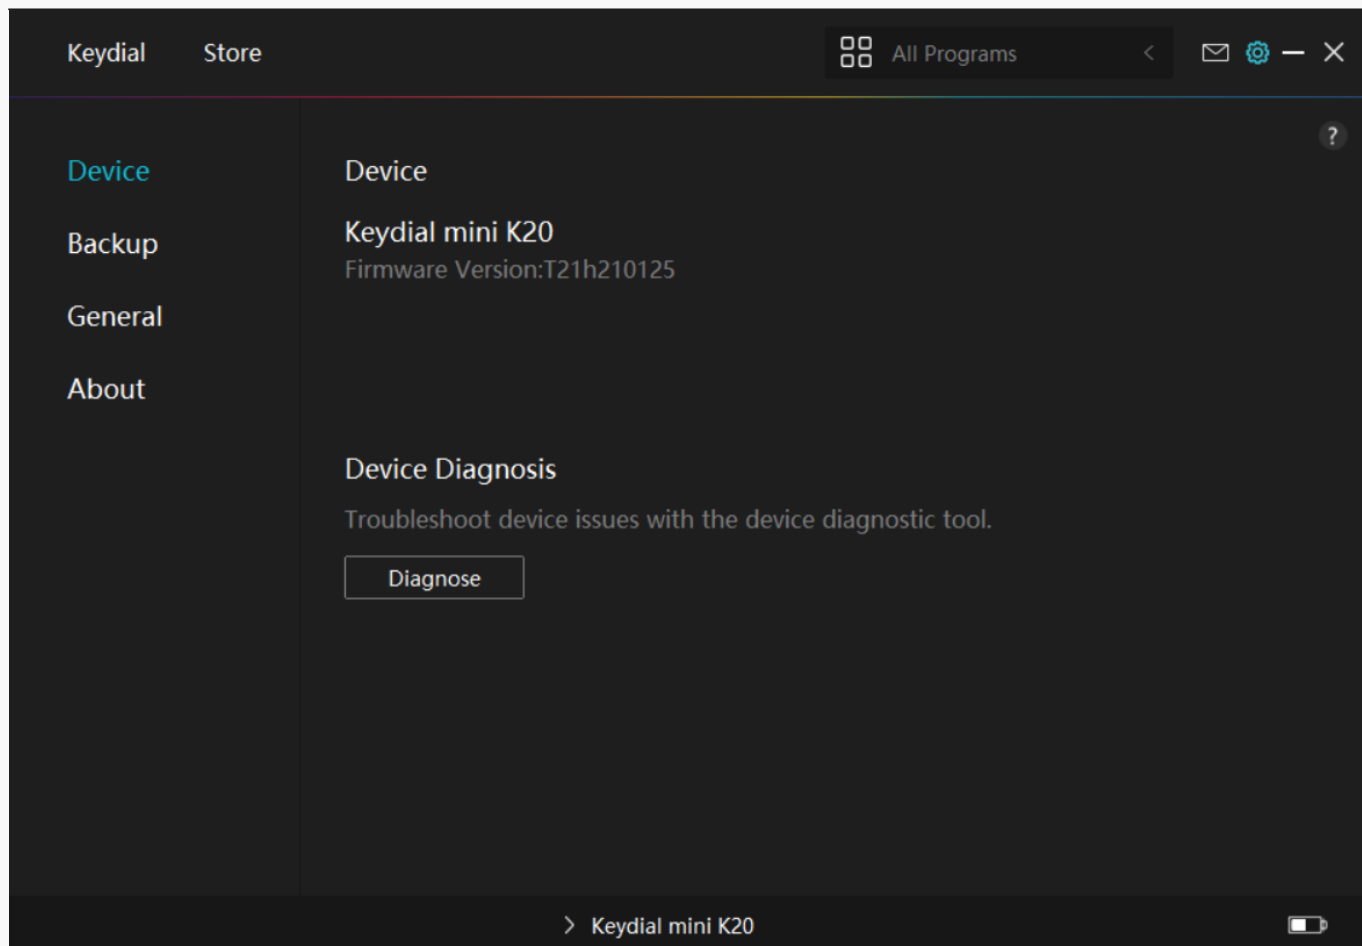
Keydial Store

All Programs

?

Device

Backup

General

About

Device

Keydial mini K20

Firmware Version:T21h210125

Device Diagnosis

Troubleshoot device issues with the device diagnostic tool.

Diagnose

Keydial mini K20